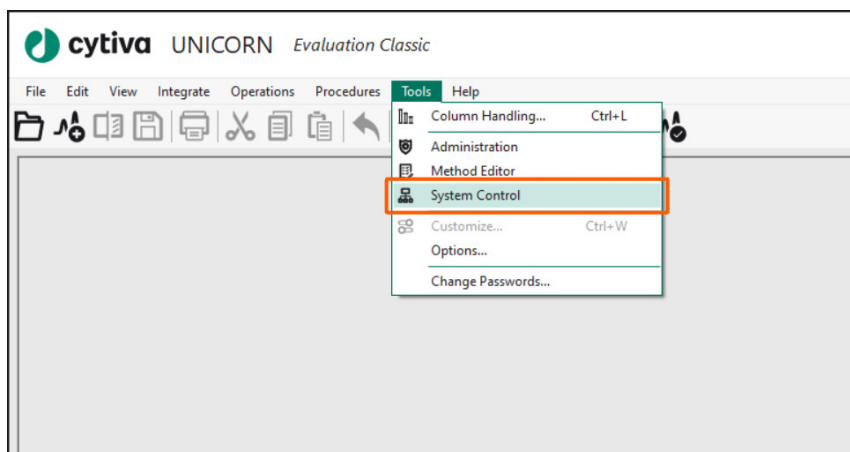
cytiva UNICORN Evaluation Classic

File Edit View Integrate Operations Procedures Tools Help

Column Handling... Ctrl+L
Administration
Method Editor
System Control
Customize... Ctrl+W
Options...
Change Passwords...